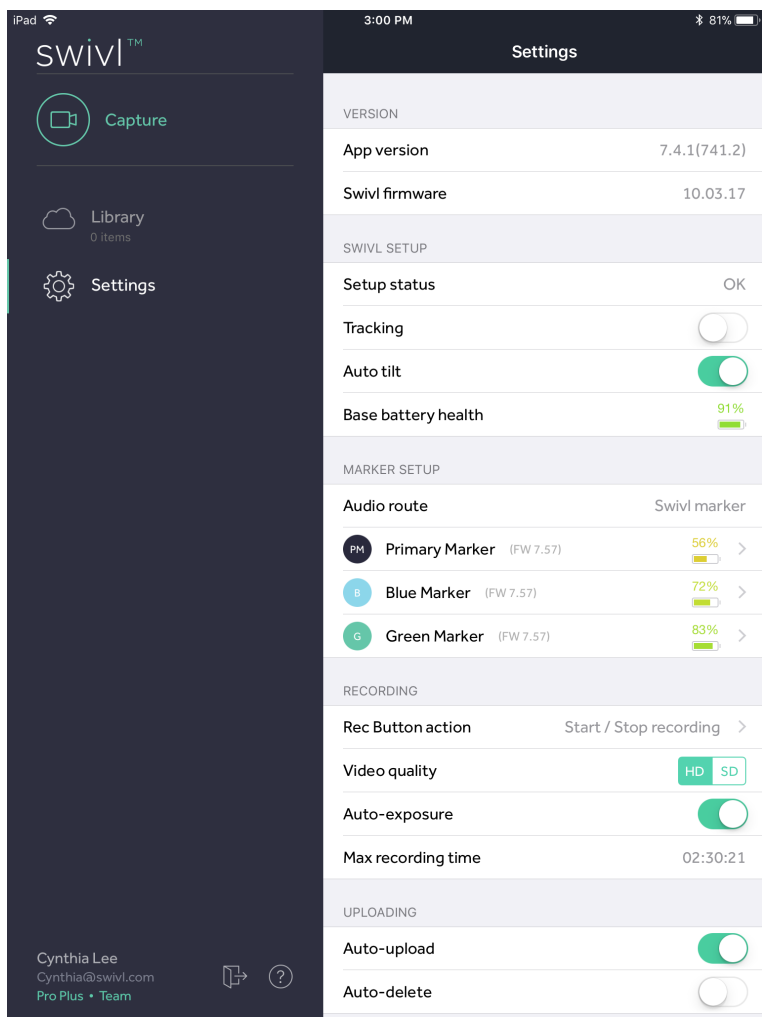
iPad
3:00 PM
81%

swivl™

Capture

Library
0 items

Settings

Cynthia Lee
Cynthia@swivl.com
Pro Plus • Team

?

Settings

VERSION
App version 7.4.1(741.2)
Swivl firmware 10.03.17

SWIVL SETUP
Setup status OK
Tracking
Auto tilt
Base battery health 91%

MARKER SETUP
Audio route Swivl marker
PM Primary Marker (FW 7.57) 56%
B Blue Marker (FW 7.57) 72%
G Green Marker (FW 7.57) 83%

RECORDING
Rec Button action Start / Stop recording
Video quality HD SD
Auto-exposure
Max recording time 02:30:21

UPLOADING
Auto-upload
Auto-delete